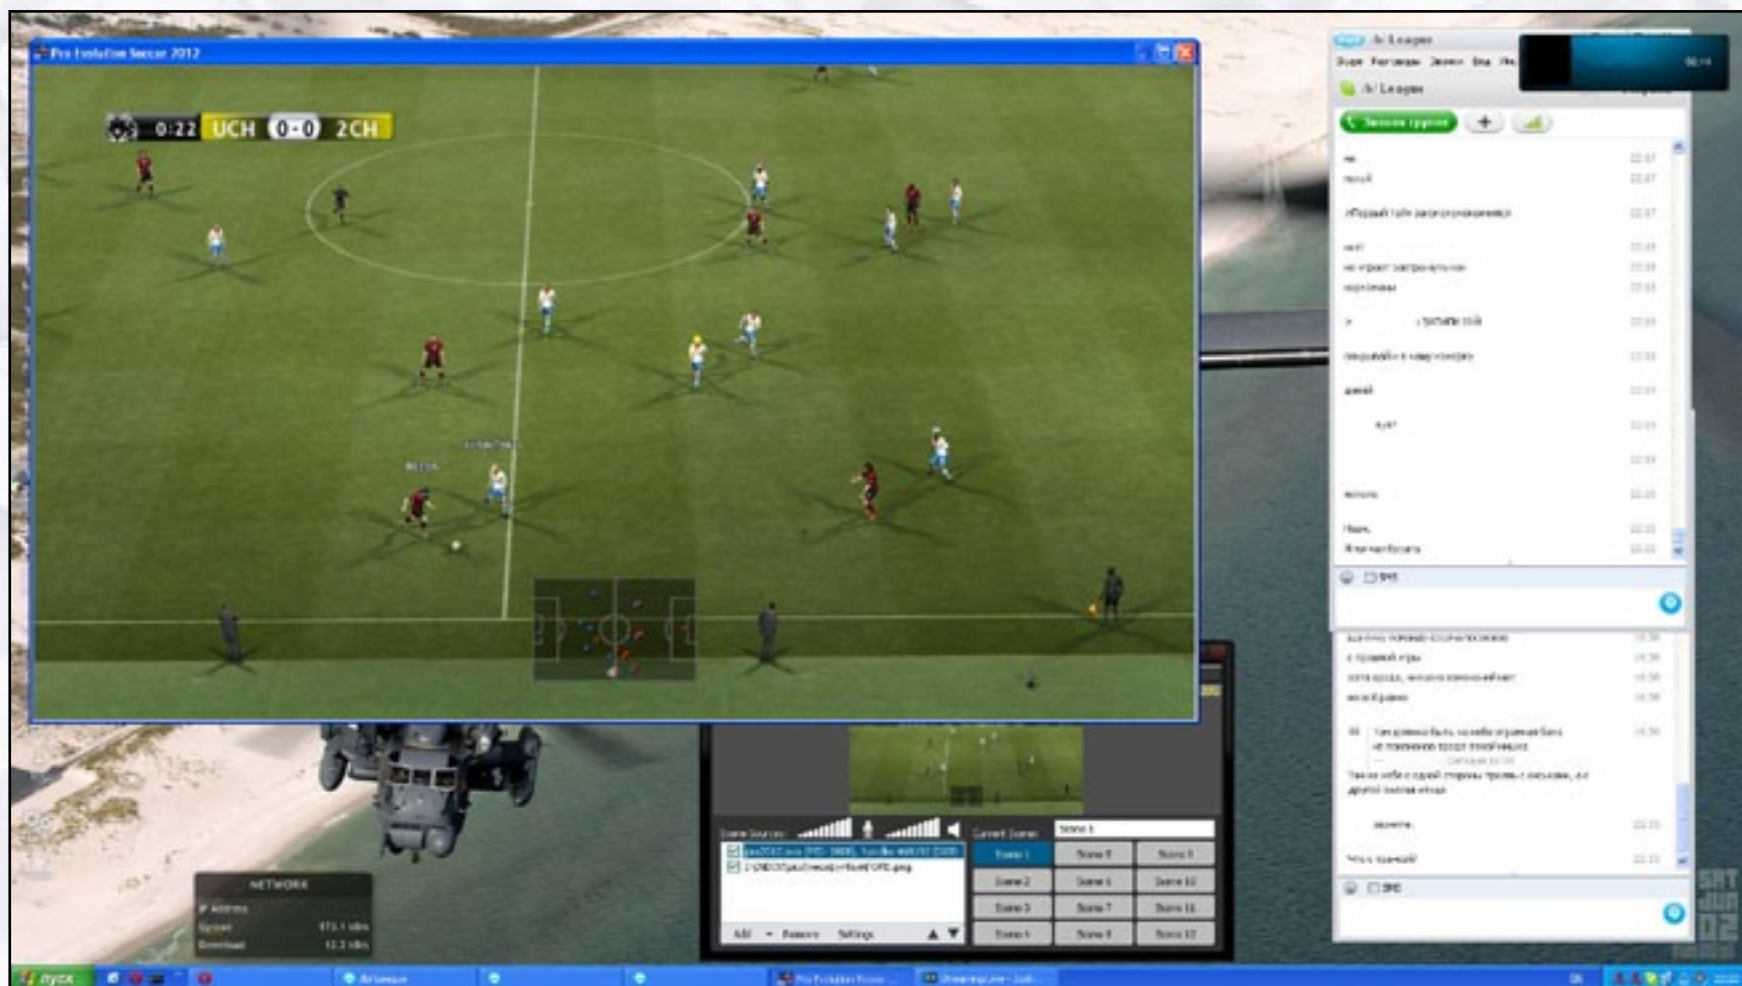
Pro Evolution Soccer 2012

0:22 UCH 0-0 2CH

NETWORK

IP Address
Upload
Download

Add Remove Settings

Scene 1 Scene 2 Scene 3 Scene 4 Scene 5 Scene 6 Scene 7 Scene 8 Scene 9 Scene 10 Scene 11 Scene 12

Current Scene: Scene 1

пуск

SAT JUN 02